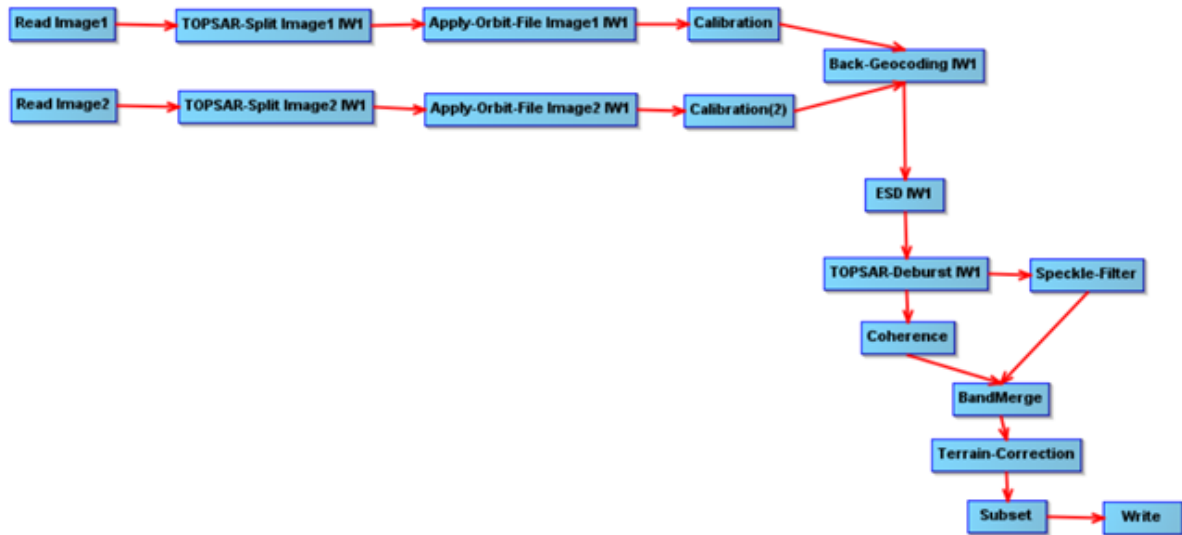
Read Image1

TOPSAR-Split Image1 IW1

Apply-Orbit-File Image1 IW1

Calibration

Read Image2

TOPSAR-Split Image2 IW1

Apply-Orbit-File Image2 IW1

Calibration(2)

Back-Geocoding IW1

ESD IW1

TOPSAR-Deburst IW1

Speckle-Filter

Coherence

BandMerge

Terrain-Correction

Subset

Write